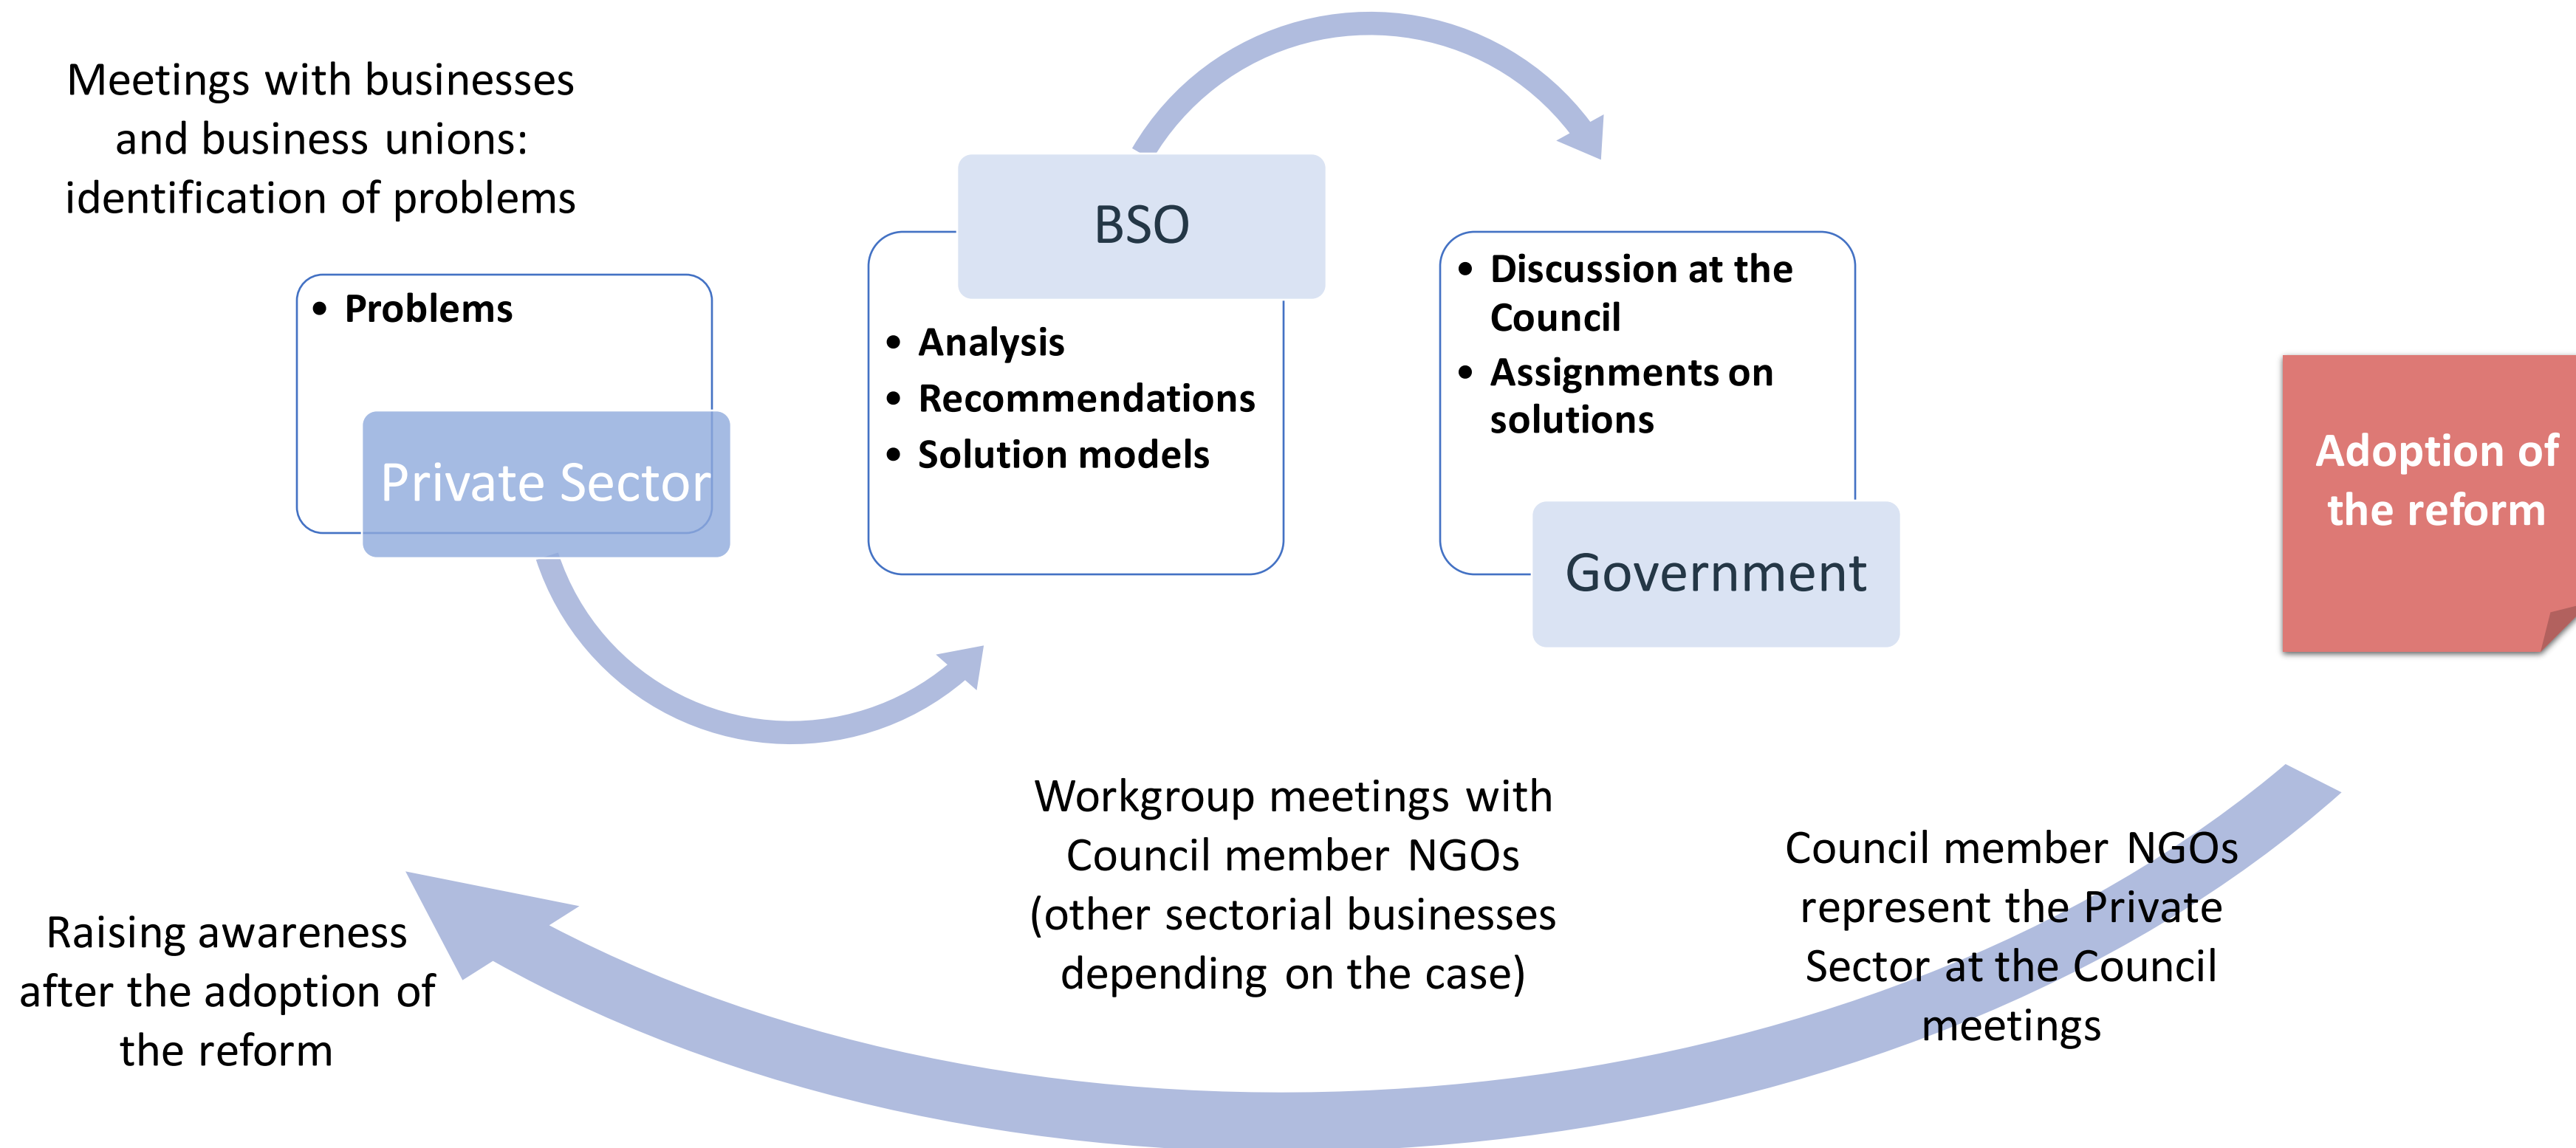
Meetings with businesses and business unions: identification of problems

• Problems

Private Sector

BSO

• Analysis
• Recommendations
• Solution models

• Discussion at the Council
• Assignments on solutions

Government

Adoption of the reform

Workgroup meetings with Council member NGOs (other sectorial businesses depending on the case)

Council member NGOs represent the Private Sector at the Council meetings

Raising awareness after the adoption of the reform